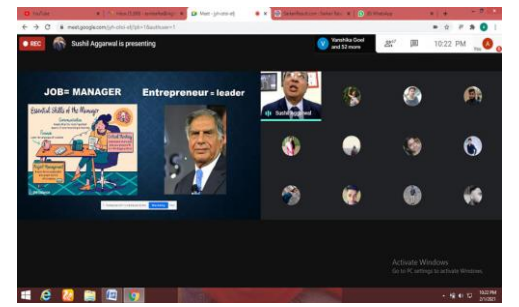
REC Sushil Aggarwal is presenting

Varshika Goel and 52 more

10:22 PM

JOB= MANAGER

Entrepreneur = leader

Essential Skills of The Manager

Communication

Sushil Aggarwal

Activate Windows
Go to PC settings to activate Windows.

10:22 PM
2/1/2021